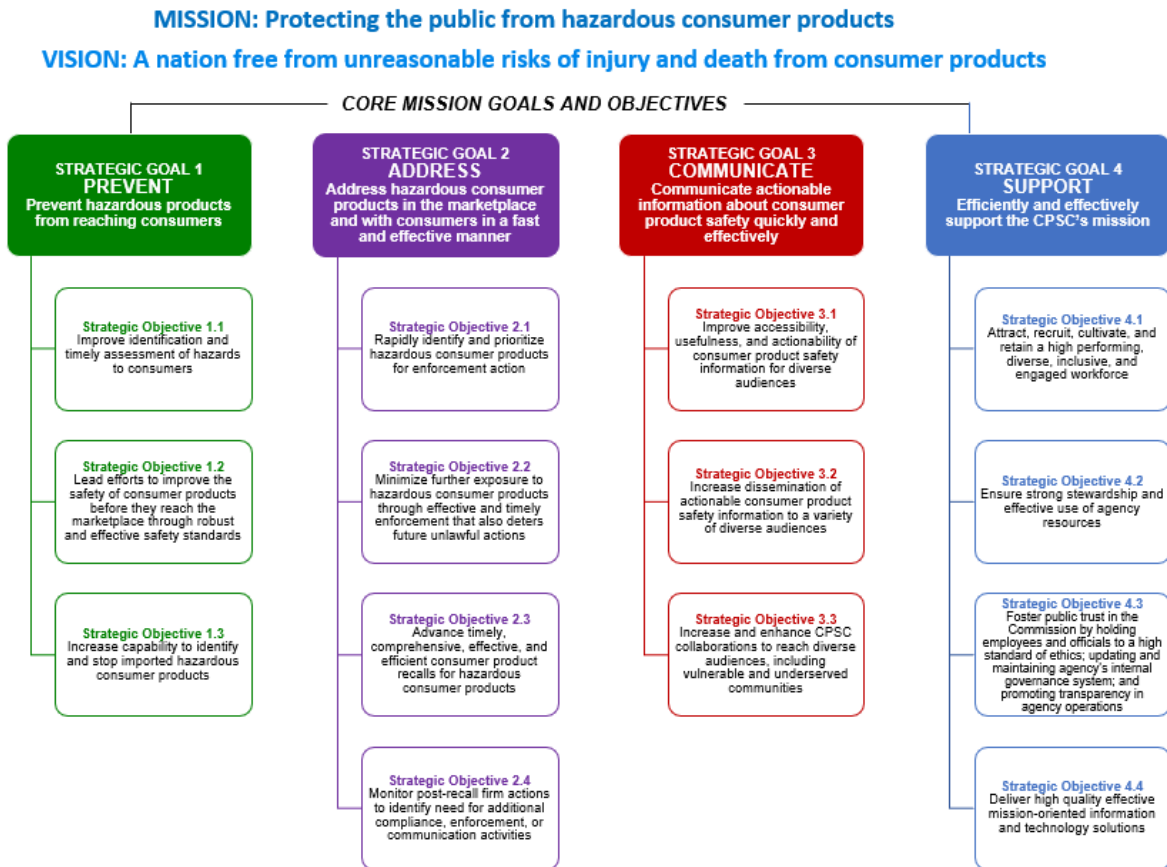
MISSION: Protecting the public from hazardous consumer products

VISION: A nation free from unreasonable risks of injury and death from consumer products

CORE MISSION GOALS AND OBJECTIVES

STRATEGIC GOAL 1
PREVENT
Prevent hazardous products from reaching consumers

Strategic Objective 1.1
Improve identification and timely assessment of hazards to consumers

Strategic Objective 1.2
Lead efforts to improve the safety of consumer products before they reach the marketplace through robust and effective safety standards

Strategic Objective 1.3
Increase capability to identify and stop imported hazardous consumer products

STRATEGIC GOAL 2
ADDRESS
Address hazardous consumer products in the marketplace and with consumers in a fast and effective manner

Strategic Objective 2.1
Rapidly identify and prioritize hazardous consumer products for enforcement action

Strategic Objective 2.2
Minimize further exposure to hazardous consumer products through effective and timely enforcement that also deters future unlawful actions

Strategic Objective 2.3
Advance timely, comprehensive, effective, and efficient consumer product recalls for hazardous consumer products

Strategic Objective 2.4
Monitor post-recall firm actions to identify need for additional compliance, enforcement, or communication activities

STRATEGIC GOAL 3
COMMUNICATE
Communicate actionable information about consumer product safety quickly and effectively

Strategic Objective 3.1
Improve accessibility, usefulness, and actionability of consumer product safety information for diverse audiences

Strategic Objective 3.2
Increase dissemination of actionable consumer product safety information to a variety of diverse audiences

Strategic Objective 3.3
Increase and enhance CPSC collaborations to reach diverse audiences, including vulnerable and underserved communities

STRATEGIC GOAL 4
SUPPORT
Efficiently and effectively support the CPSC's mission

Strategic Objective 4.1
Attract, recruit, cultivate, and retain a high performing, diverse, inclusive, and engaged workforce

Strategic Objective 4.2
Ensure strong stewardship and effective use of agency resources

Strategic Objective 4.3
Foster public trust in the Commission by holding employees and officials to a high standard of ethics; updating and maintaining agency's internal governance system; and promoting transparency in agency operations

Strategic Objective 4.4
Deliver high quality effective mission-oriented information and technology solutions